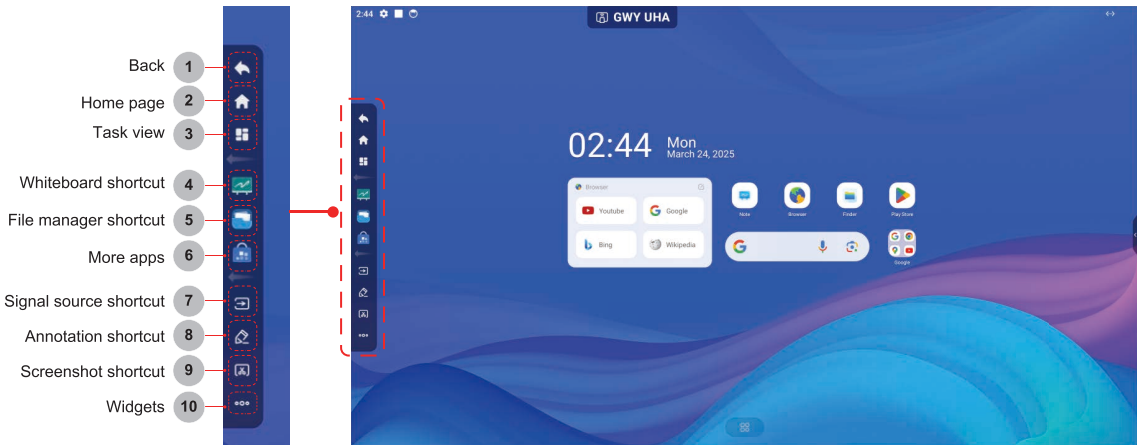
Back 1
Home page 2
Task view 3
Whiteboard shortcut 4
File manager shortcut 5
More apps 6
Signal source shortcut 7
Annotation shortcut 8
Screenshot shortcut 9
Widgets 10

2:44

GWY UHA

02:44 Mon
March 24, 2025

Browser
Youtube
Google
Bing
Wikipedia

Note
Browser
Finder
Play Store
Google